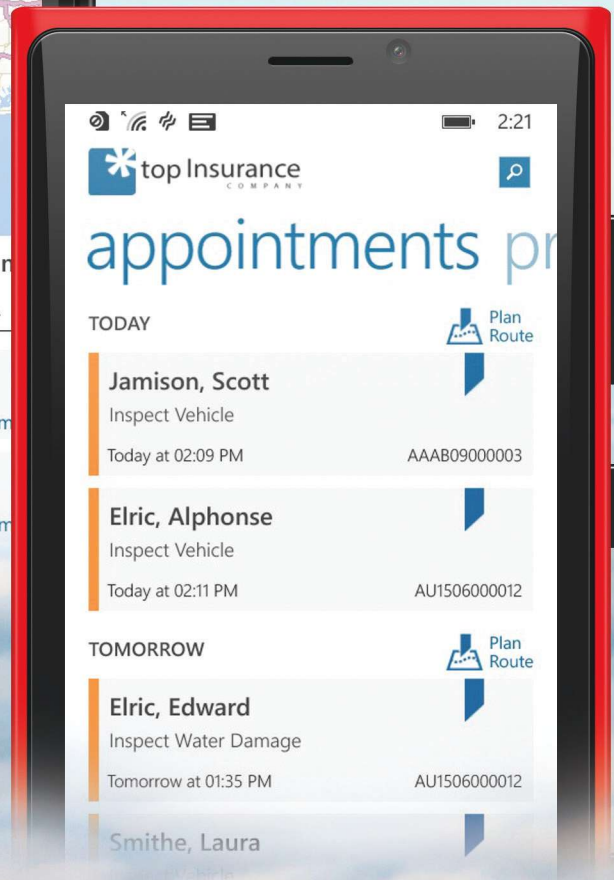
2:21

top Insurance
COMPANY

appointments pr

TODAY

Plan Route

Jamison, Scott
Inspect Vehicle
Today at 02:09 PM
AAAB09000003

Elric, Alphonse
Inspect Vehicle
Today at 02:11 PM
AU1506000012

TOMORROW

Plan Route

Elric, Edward
Inspect Water Damage
Tomorrow at 01:35 PM
AU1506000012

Smithe, Laura
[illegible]